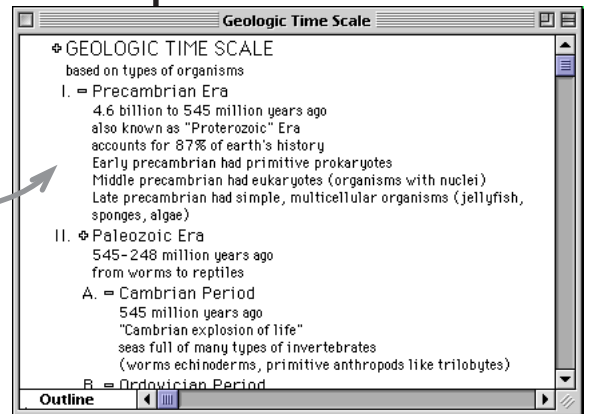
Geologic Time Scale

GEOLOGIC TIME SCALE
based on types of organisms
I. Precambrian Era
4.6 billion to 545 million years ago
also known as "Proterozoic" Era
accounts for 87% of earth's history
Early precambrian had primitive prokaryotes
Middle precambrian had eukaryotes (organisms with nuclei)
Late precambrian had simple, multicellular organisms (jellyfish, sponges, algae)
II. Paleozoic Era
545-248 million years ago
from worms to reptiles
A. Cambrian Period
545 million years ago
"Cambrian explosion of life"
seas full of many types of invertebrates
(worms echinoderms, primitive anthropods like trilobytes)
B. Ordovician Period

Outline